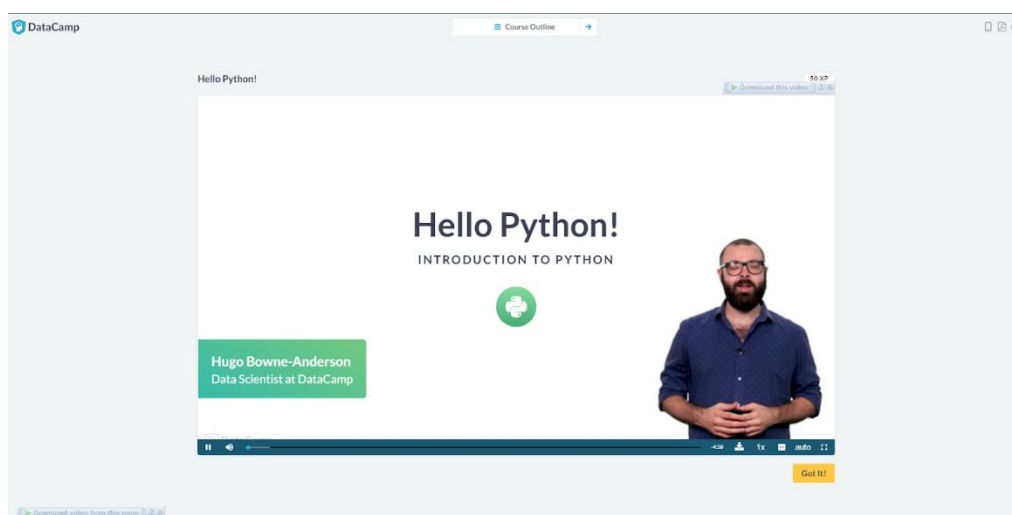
DataCamp

Course Outline

Hello Python!

50 XP

Download this video

Hello Python!

INTRODUCTION TO PYTHON

Hugo Bowne-Anderson
Data Scientist at DataCamp

-4:38 1x auto

Got It!

Download video from this page